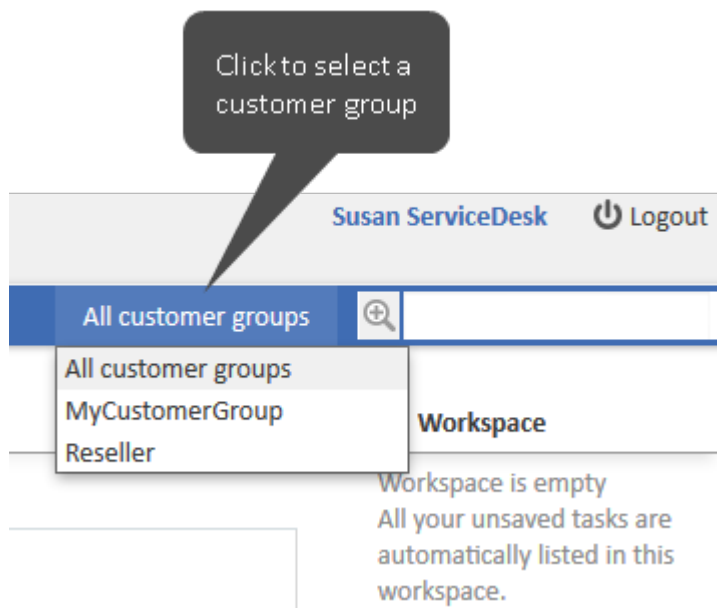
Click to select a customer group

Susan ServiceDesk

Logout

All customer groups

All customer groups
MyCustomerGroup
Reseller

Workspace

Workspace is empty
All your unsaved tasks are automatically listed in this workspace.